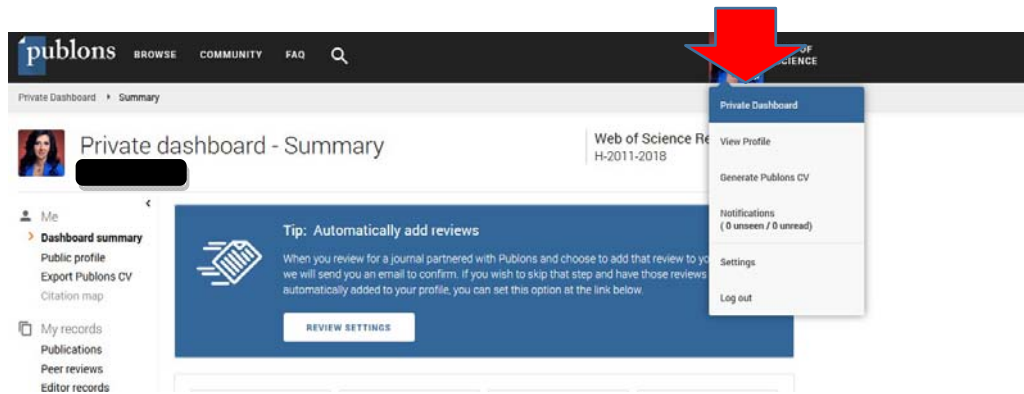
publons BROWSE COMMUNITY FAQ

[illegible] OF SCIENCE

Private Dashboard › Summary

Private dashboard - Summary

Web of Science Re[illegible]
H-2011-2018

Me
Dashboard summary
Public profile
Export Publons CV
Citation map

My records
Publications
Peer reviews
Editor records

Tip: Automatically add reviews

When you review for a journal partnered with Publons and choose to add that review to yo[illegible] we will send you an email to confirm. If you wish to skip that step and have those reviews automatically added to your profile, you can set this option at the link below.

REVIEW SETTINGS

Private Dashboard
View Profile
Generate Publons CV
Notifications
( 0 unseen / 0 unread)
Settings
Log out